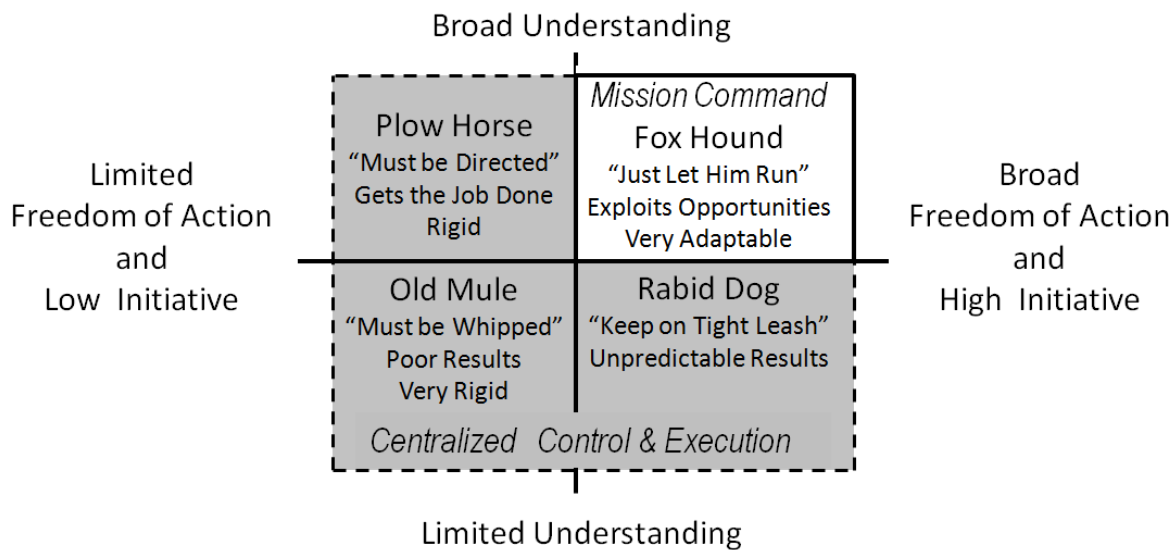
Broad Understanding

Limited Freedom of Action and Low Initiative

Plow Horse
“Must be Directed”
Gets the Job Done
Rigid

Mission Command
Fox Hound
“Just Let Him Run”
Exploits Opportunities
Very Adaptable

Broad Freedom of Action and High Initiative

Old Mule
“Must be Whipped”
Poor Results
Very Rigid

Rabid Dog
“Keep on Tight Leash”
Unpredictable Results

Centralized Control & Execution

Limited Understanding